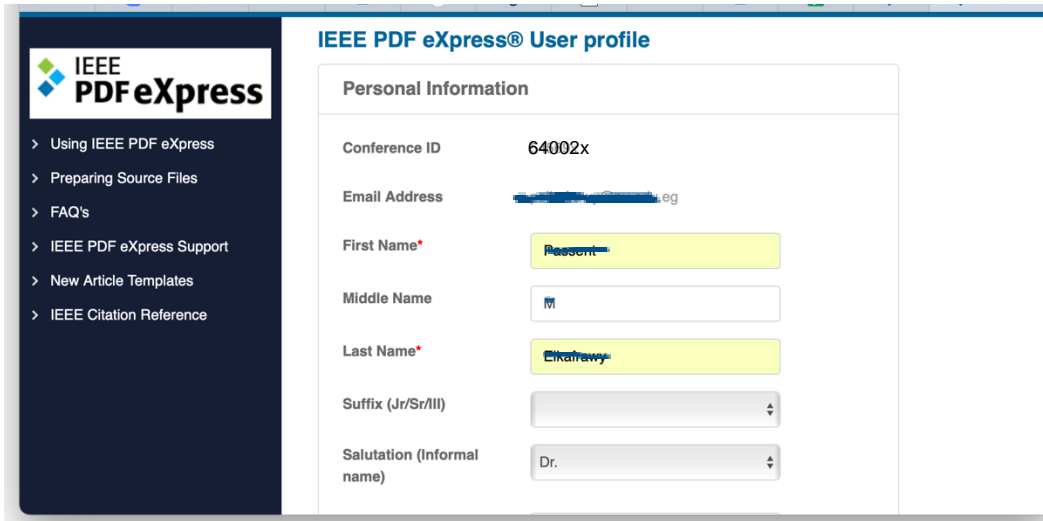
IEEE PDF eXpress

> Using IEEE PDF eXpress
> Preparing Source Files
> FAQ's
> IEEE PDF eXpress Support
> New Article Templates
> IEEE Citation Reference

IEEE PDF eXpress® User profile

Personal Information

Conference ID 64002x

Email Address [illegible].eg

First Name* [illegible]

Middle Name M

Last Name* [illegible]

Suffix (Jr/Sr/III)

Salutation (Informal name) Dr.